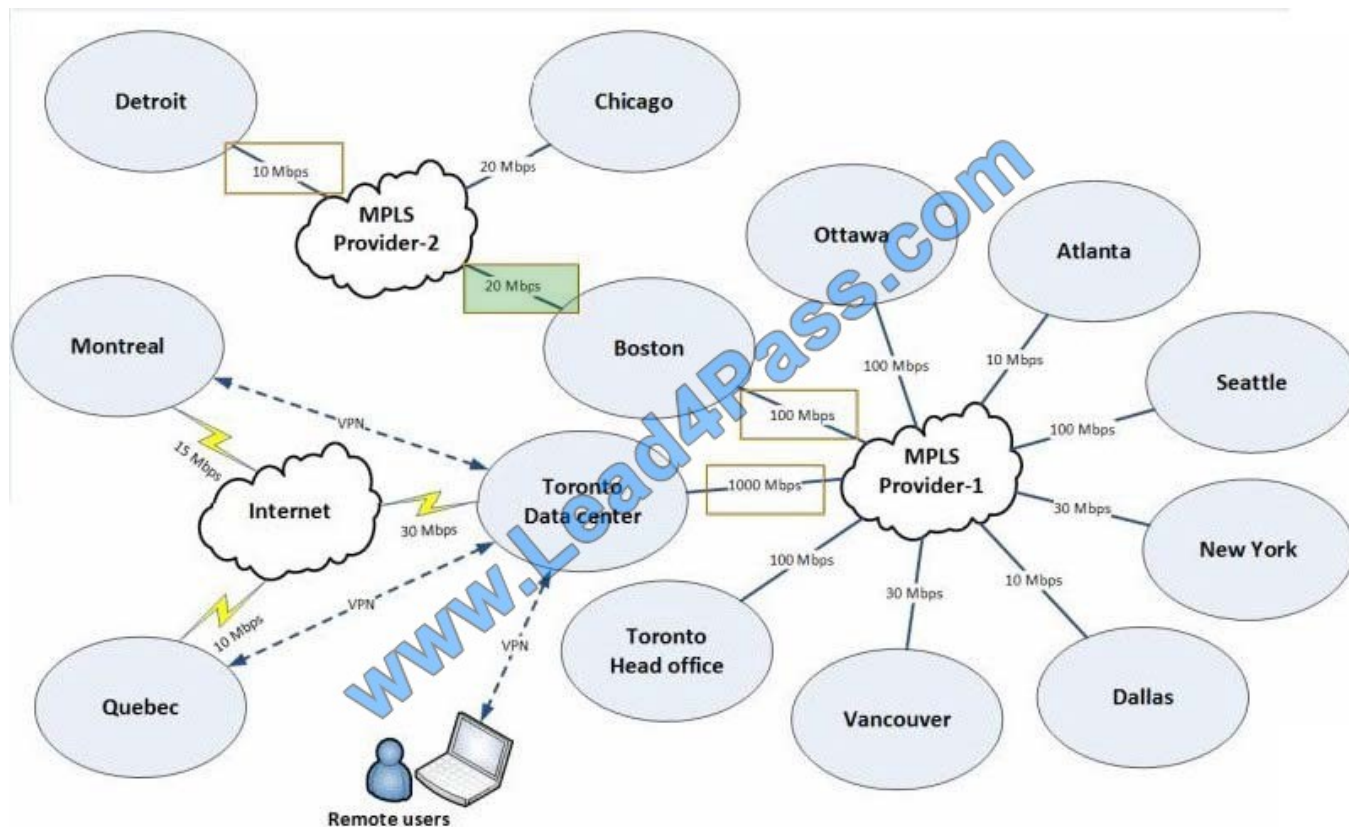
Detroit

Chicago

10 Mbps

20 Mbps

MPLS Provider-2

20 Mbps

Ottawa

Atlanta

Montreal

Boston

100 Mbps

10 Mbps

Seattle

VPN

100 Mbps

100 Mbps

15 Mbps

MPLS Provider-1

Internet

Toronto Data center

1000 Mbps

30 Mbps

30 Mbps

New York

100 Mbps

VPN

10 Mbps

30 Mbps

10 Mbps

Toronto Head office

VPN

Quebec

Dallas

Vancouver

Remote users

www.Lead4Pass.com